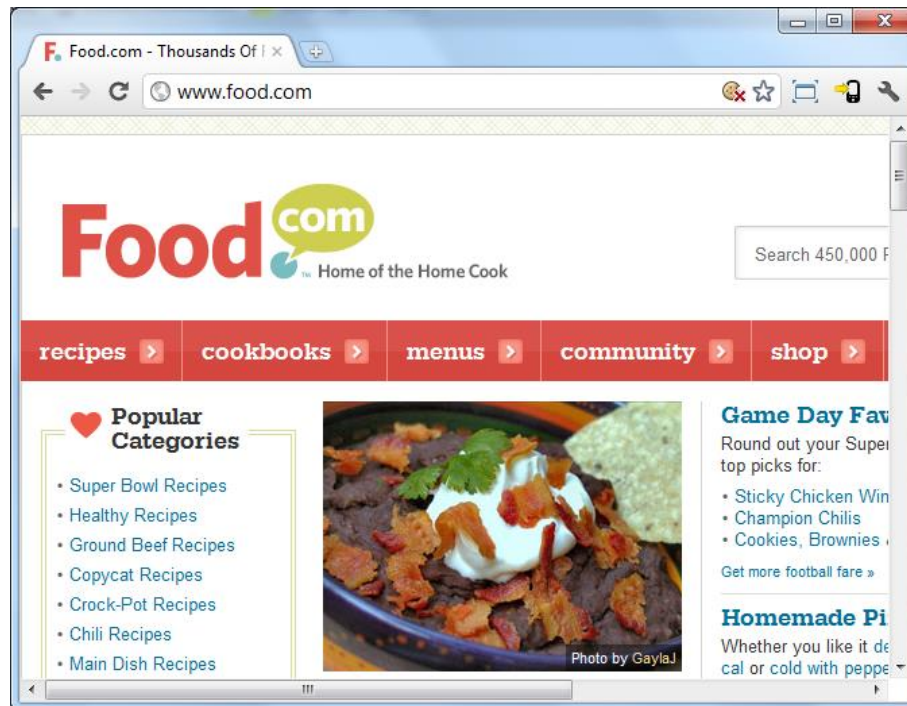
Food.com - Thousands Of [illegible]

www.food.com

Food com

Home of the Home Cook

Search 450,000 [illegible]

recipes cookbooks menus community shop

Popular Categories

• Super Bowl Recipes
• Healthy Recipes
• Ground Beef Recipes
• Copycat Recipes
• Crock-Pot Recipes
• Chili Recipes
• Main Dish Recipes

Photo by GaylaJ

Game Day Fav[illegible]

Round out your Super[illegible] top picks for:

• Sticky Chicken Win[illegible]
• Champion Chilis
• Cookies, Brownies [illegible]

Get more football fare »

Homemade Pi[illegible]

Whether you like it de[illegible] cal or cold with peppe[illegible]